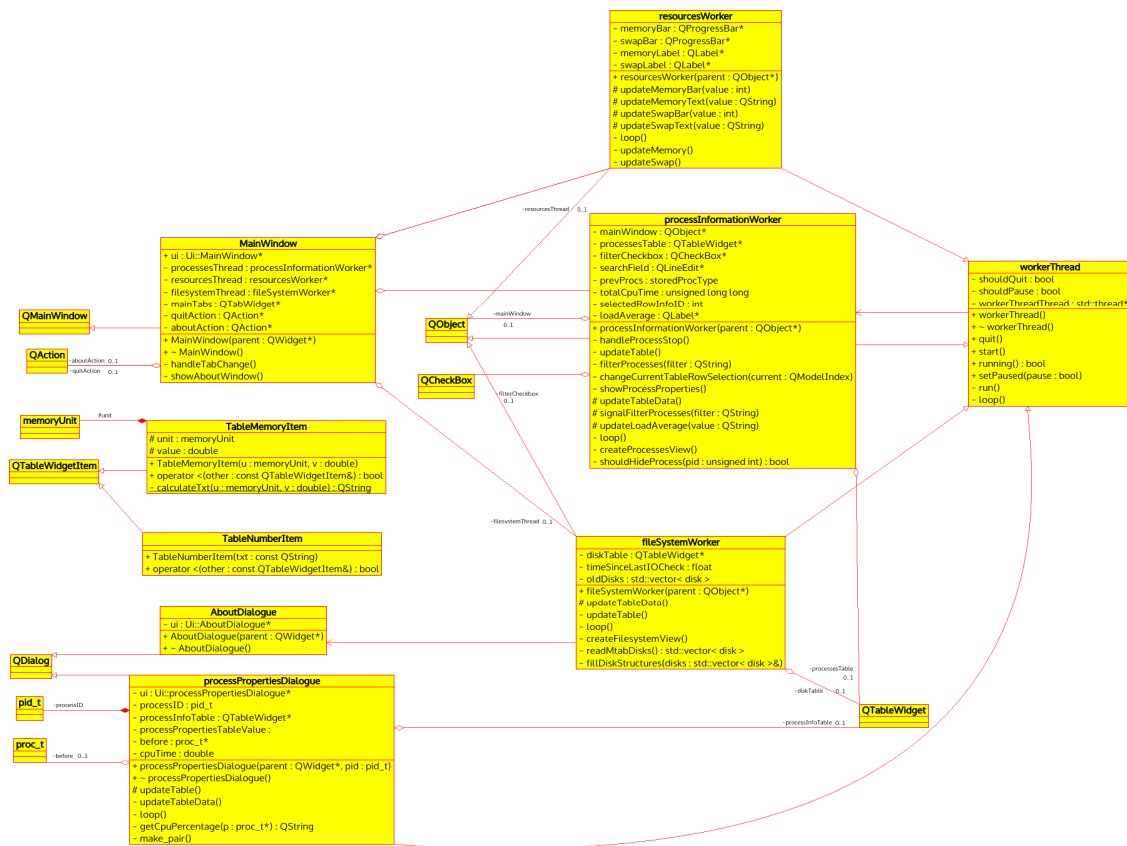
resourcesWorker
- memoryBar : QProgressBar*
- swapBar : QProgressBar*
- memoryLabel : QLabel*
- swapLabel : QLabel*
+ resourcesWorker(parent : QObject*)
# updateMemoryBar(value : int)
# updateMemoryText(value : QString)
# updateSwapBar(value : int)
# updateSwapText(value : QString)
- loop()
- updateMemory()
- updateSwap()

-resourcesThread 0..1

MainWindow
+ ui : Ui::MainWindow*
- processesThread : processInformationWorker*
- resourcesThread : resourcesWorker*
- filesystemThread : fileSystemWorker*
- mainTabs : QTabWidget*
- quitAction : QAction*
- aboutAction : QAction*
+ MainWindow(parent : QWidget*)
+ ~ MainWindow()
- handleTabChange()
- showAboutWindow()

QMainWindow

QAction
-aboutAction 0..1
-quitAction 0..1

processInformationWorker
- mainWindow : QObject*
- processesTable : QTableWidget*
- filterCheckbox : QCheckBox*
- searchField : QLineEdit*
- prevProcs : storedProcType
- totalCpuTime : unsigned long long
- selectedRowInfoID : int
- loadAverage : QLabel*
+ processInformationWorker(parent : QObject*)
- handleProcessStop()
- updateTable()
- filterProcesses(filter : QString)
- changeCurrentTableRowSelection(current : QModelIndex)
- showProcessProperties()
# updateTableData()
# signalFilterProcesses(filter : QString)
# updateLoadAverage(value : QString)
- loop()
- createProcessesView()
- shouldHideProcess(pid : unsigned int) : bool

-mainWindow 0..1

QObject

QCheckBox
-filterCheckbox 0..1

workerThread
- shouldQuit : bool
- shouldPause : bool
- workerThreadThread : std::thread*
+ workerThread()
+ ~ workerThread()
+ quit()
+ start()
+ running() : bool
+ setPaused(pause : bool)
- run()
- loop()

memoryUnit
#unit

TableMemoryItem
# unit : memoryUnit
# value : double
+ TableMemoryItem(u : memoryUnit, v : double)
+ operator <(other : const QTableWidgetItem&) : bool
- calculateTxt(u : memoryUnit, v : double) : QString

QTableWidgetItem

TableNumberItem
+ TableNumberItem(txt : const QString)
+ operator <(other : const QTableWidgetItem&) : bool

-filesystemThread 0..1

fileSystemWorker
- diskTable : QTableWidget*
- timeSinceLastIOCheck : float
- oldDisks : std::vector< disk >
+ fileSystemWorker(parent : QObject*)
# updateTableData()
- updateTable()
- loop()
- createFilesystemView()
- readMtabDisks() : std::vector< disk >
- fillDiskStructures(disks : std::vector< disk >&)

AboutDialogue
- ui : Ui::AboutDialogue*
+ AboutDialogue(parent : QWidget*)
+ ~ AboutDialogue()

QDialog

processPropertiesDialogue
- ui : Ui::processPropertiesDialogue*
- processID : pid_t
- processInfoTable : QTableWidget*
- processPropertiesTableValue :
- before : proc_t*
- cpuTime : double
+ processPropertiesDialogue(parent : QWidget*, pid : pid_t)
+ ~ processPropertiesDialogue()
# updateTable()
- updateTableData()
- loop()
- getCpuPercentage(p : proc_t*) : QString
- make_pair()

pid_t
-processID

proc_t
-before 0..1

-processesTable 0..1
-diskTable 0..1
-processInfoTable 0..1

QTableWidget